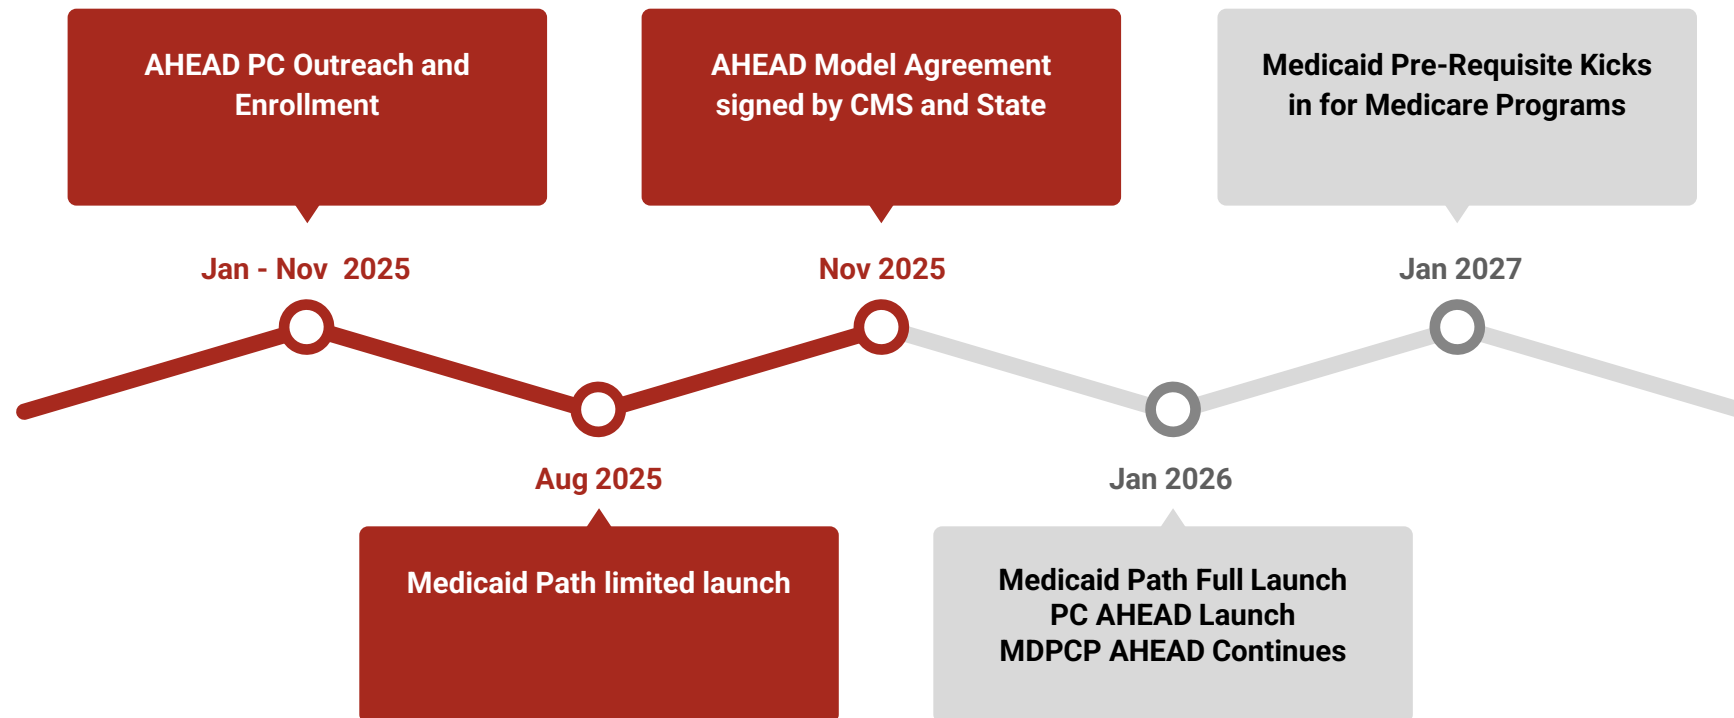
AHEAD PC Outreach and Enrollment

Jan - Nov 2025

AHEAD Model Agreement signed by CMS and State

Nov 2025

Medicaid Pre-Requisite Kicks in for Medicare Programs

Jan 2027

Aug 2025

Medicaid Path limited launch

Jan 2026

Medicaid Path Full Launch
PC AHEAD Launch
MDPCP AHEAD Continues